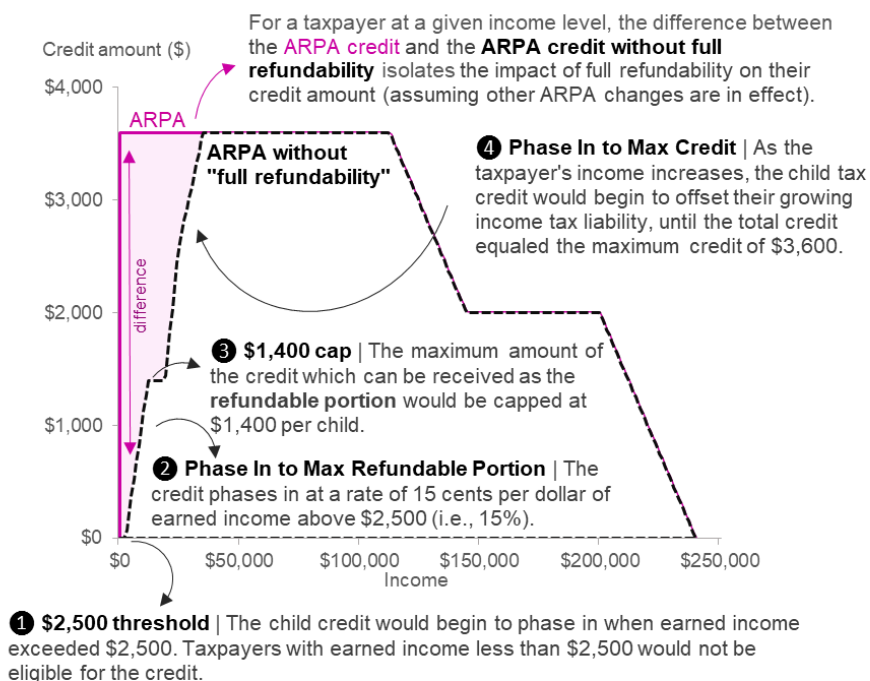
For a taxpayer at a given income level, the difference between the ARPA credit and the **ARPA credit without full refundability** isolates the impact of full refundability on their credit amount (assuming other ARPA changes are in effect).

Credit amount ($)

$4,000
$3,000
$2,000
$1,000
$0

ARPA

**ARPA without "full refundability"**

difference

❹ **Phase In to Max Credit** | As the taxpayer's income increases, the child tax credit would begin to offset their growing income tax liability, until the total credit equaled the maximum credit of $3,600.

❸ **$1,400 cap** | The maximum amount of the credit which can be received as the **refundable portion** would be capped at $1,400 per child.

❷ **Phase In to Max Refundable Portion** | The credit phases in at a rate of 15 cents per dollar of earned income above $2,500 (i.e., 15%).

$0 $50,000 $100,000 $150,000 $200,000 $250,000
Income

❶ **$2,500 threshold** | The child credit would begin to phase in when earned income exceeded $2,500. Taxpayers with earned income less than $2,500 would not be eligible for the credit.